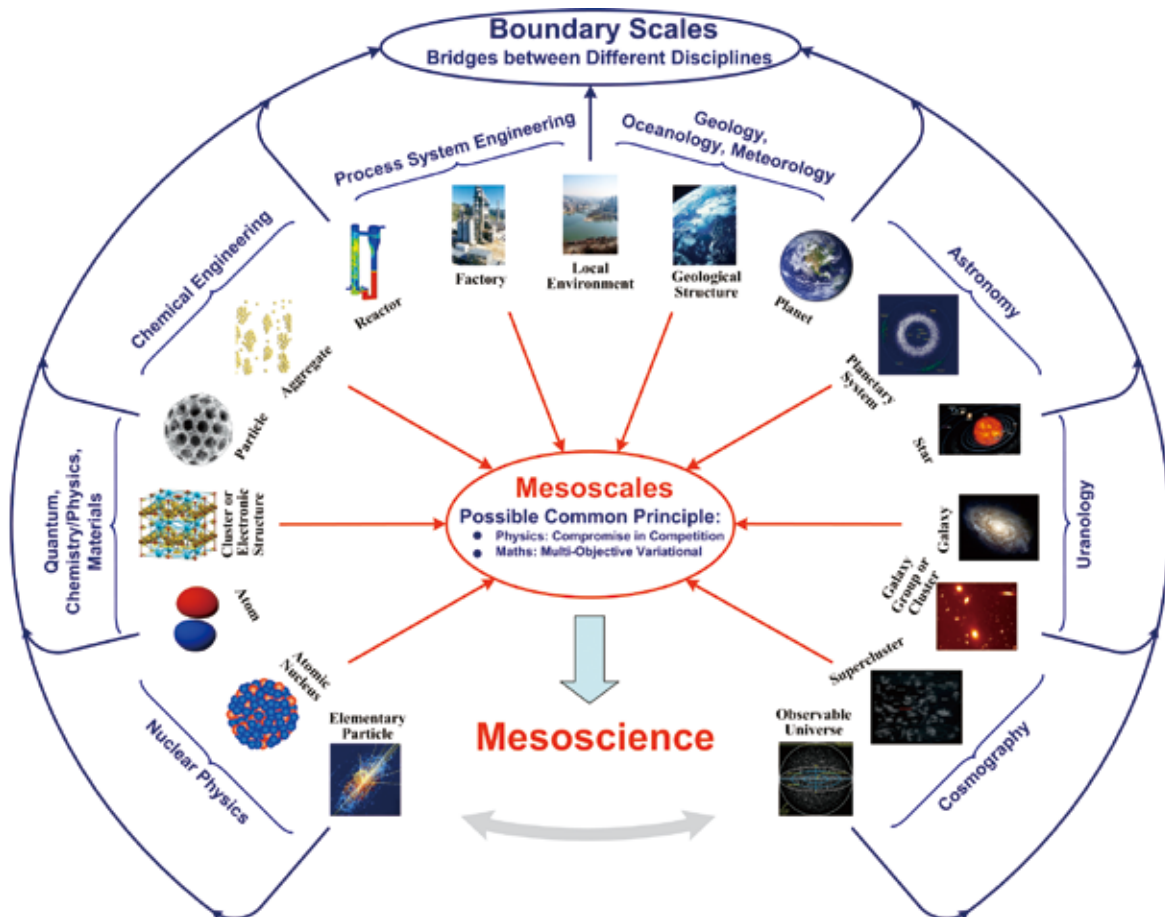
Boundary Scales
Bridges between Different Disciplines

Process System Engineering

Geology, Oceanology, Meteorology

Chemical Engineering

Astronomy

Reactor

Factory

Local Environment

Geological Structure

Planet

Aggregate

Planetary System

Particle

Star

Quantum, Chemistry/Physics, Materials

Cluster or Electronic Structure

Mesoscales
Possible Common Principle:
Physics: Compromise in Competition
Maths: Multi-Objective Variational

Galaxy

Uranology

Atom

Galaxy Group or Cluster

Atomic Nucleus

Supercluster

Nuclear Physics

Elementary Particle

Mesoscience

Observable Universe

Cosmography